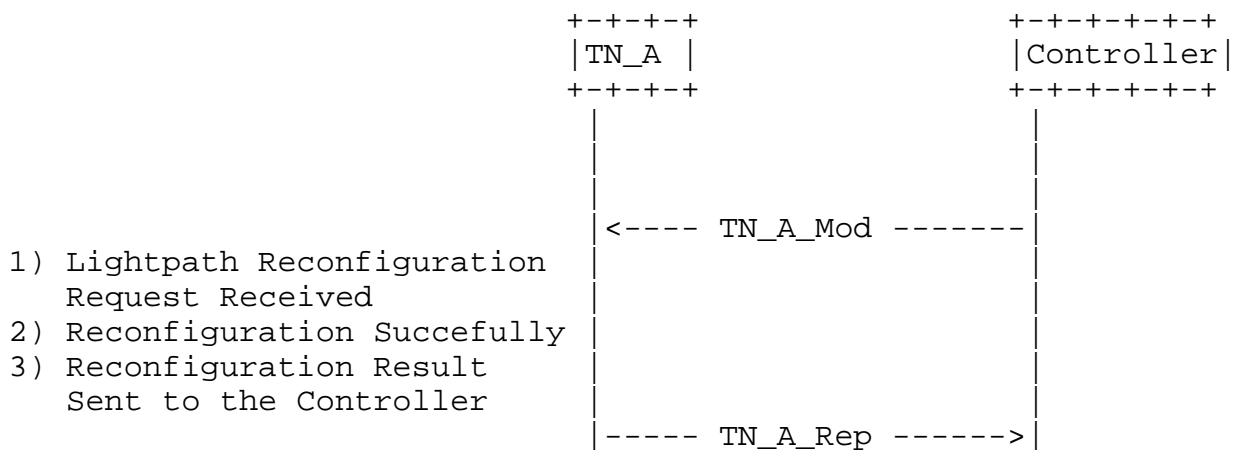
+-+-+-+
|TN_A |
+-+-+-+

+-+-+-+-+-+
|Controller|
+-+-+-+-+-+

<---- TN_A_Mod -------

1) Lightpath Reconfiguration Request Received
2) Reconfiguration Succefully
3) Reconfiguration Result Sent to the Controller

----- TN_A_Rep ------>